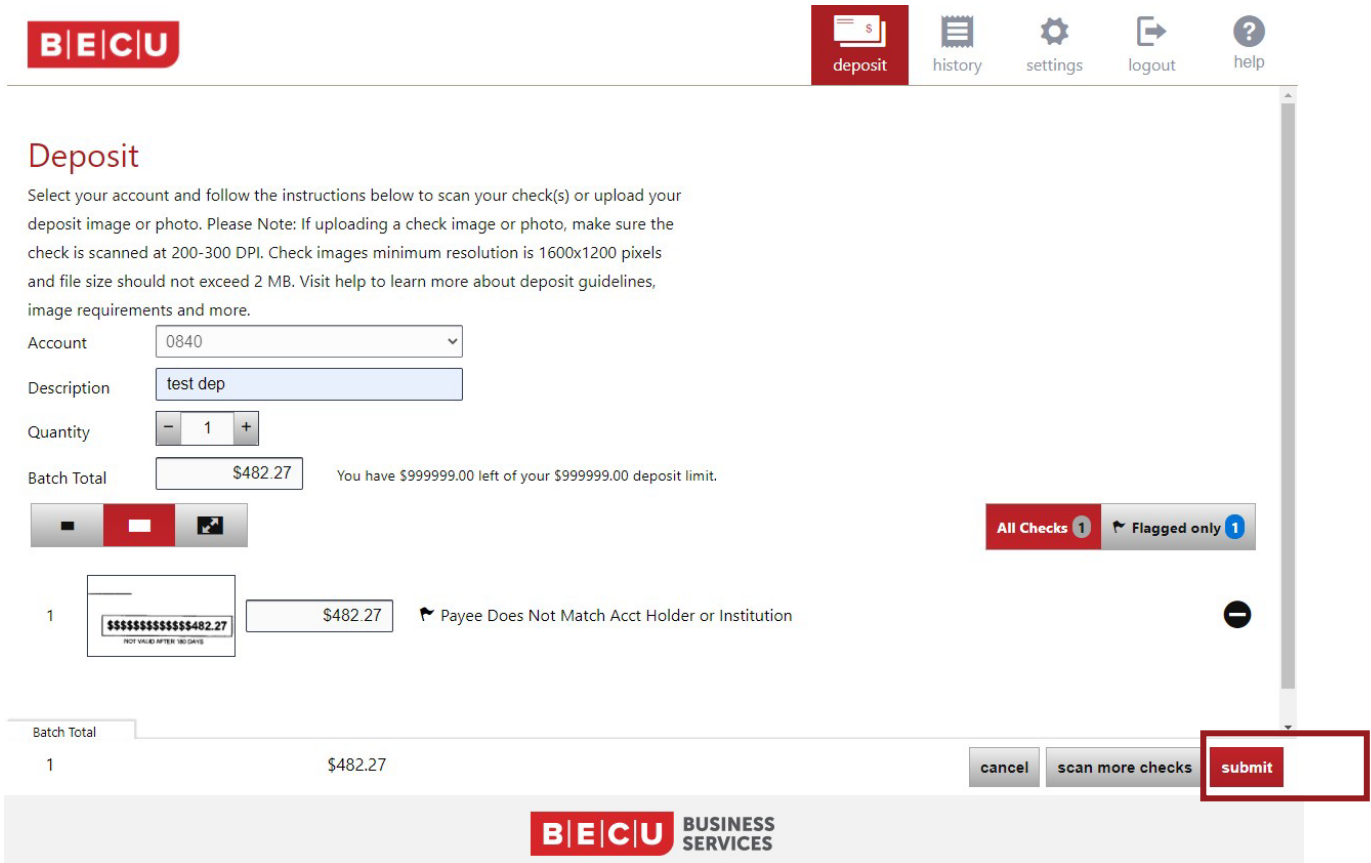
B|E|C|U

$

deposit

history

settings

logout

help

Deposit

Select your account and follow the instructions below to scan your check(s) or upload your deposit image or photo. Please Note: If uploading a check image or photo, make sure the check is scanned at 200-300 DPI. Check images minimum resolution is 1600x1200 pixels and file size should not exceed 2 MB. Visit help to learn more about deposit guidelines, image requirements and more.

Account 0840

Description test dep

Quantity − 1 +

Batch Total $482.27

You have $999999.00 left of your $999999.00 deposit limit.

All Checks 1

Flagged only 1

1

$$$$$$$$$$$$$$482.27

NOT VALID AFTER 180 DAYS

$482.27

Payee Does Not Match Acct Holder or Institution

Batch Total

1

$482.27

cancel

scan more checks

submit

B|E|C|U BUSINESS SERVICES